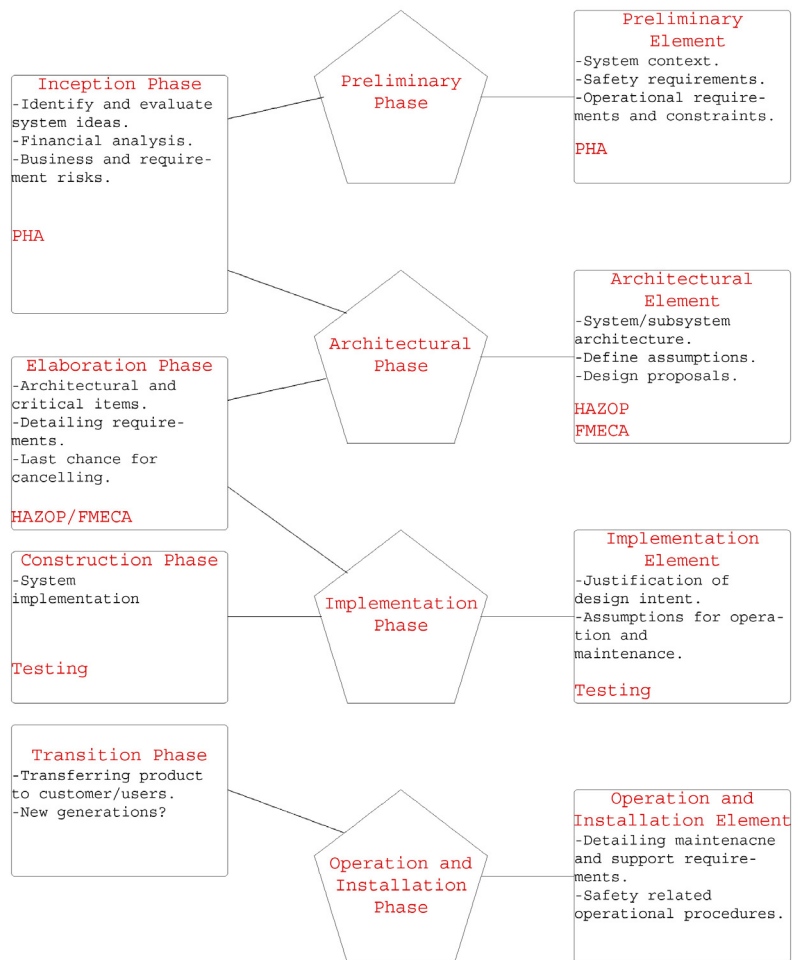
Inception Phase
-Identify and evaluate system ideas.
-Financial analysis.
-Business and requirement risks.

PHA

Preliminary Phase

Preliminary Element
-System context.
-Safety requirements.
-Operational requirements and constraints.

PHA

Elaboration Phase
-Architectural and critical items.
-Detailing requirements.
-Last chance for cancelling.

HAZOP/FMECA

Architectural Phase

Architectural Element
-System/subsystem architecture.
-Define assumptions.
-Design proposals.

HAZOP
FMECA

Construction Phase
-System implementation

Testing

Implementation Phase

Implementation Element
-Justification of design intent.
-Assumptions for operation and maintenance.

Testing

Transition Phase
-Transferring product to customer/users.
-New generations?

Operation and Installation Phase

Operation and Installation Element
-Detailing maintenacne and support requirements.
-Safety related operational procedures.